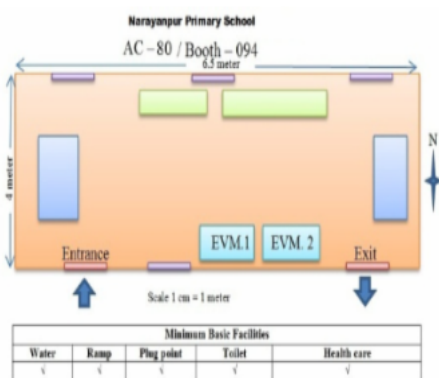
Narayanpur Primary School

AC – 80 / Booth – 094

6.5 meter

4 meter

N

EVM.1

EVM. 2

Entrance

Exit

Scale 1 cm = 1 meter

| Minimum Basic Facilities | | | | |
|---|---|---|---|---|
| Water | Ramp | Plug point | Toilet | Health care |
| √ | √ | √ | √ | √ |